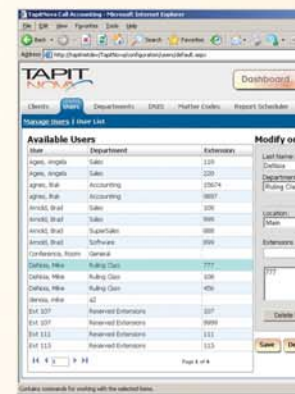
TapitNow Call Accounting - Microsoft Internet Explorer

File Edit View Favorites Tools Help

Back Search Favorites

Address http://tapitnetdev/TapitNow/configuration/users/default.aspx

TAPIT NOW

Dashboard

Clients Users Departments DNIS Matter Codes Report Scheduler

Manage Users | User List

Available Users

| User | Department | Extension |
|---|---|---|
| Agees, Angela | Sales | 110 |
| Agees, Angela | Sales | 220 |
| agnes, Bob | Accounting | 25674 |
| agnes, Bob | Accounting | 9897 |
| Arnold, Brad | Sales | 108 |
| Arnold, Brad | Sales | 999 |
| Arnold, Brad | SuperSales | 888 |
| Arnold, Brad | Software | 899 |
| Conference, Room | General | |
| DeMoss, Mike | Ruling Class | 777 |
| DeMoss, Mike | Ruling Class | 100 |
| DeMoss, Mike | Ruling Class | 456 |
| demoss, mike | a2 | |
| Ext 107 | Reserved Extensions | 107 |
| Ext 107 | Reserved Extensions | 9999 |
| Ext 111 | Reserved Extensions | 111 |
| Ext 113 | Reserved Extensions | 113 |

1

Page 1 of 4

Modify or

Last Name
DeMoss

Department
Ruling Cla

Location
Main

Extensions

777

Delete

Save De

Contains commands for working with the selected items.